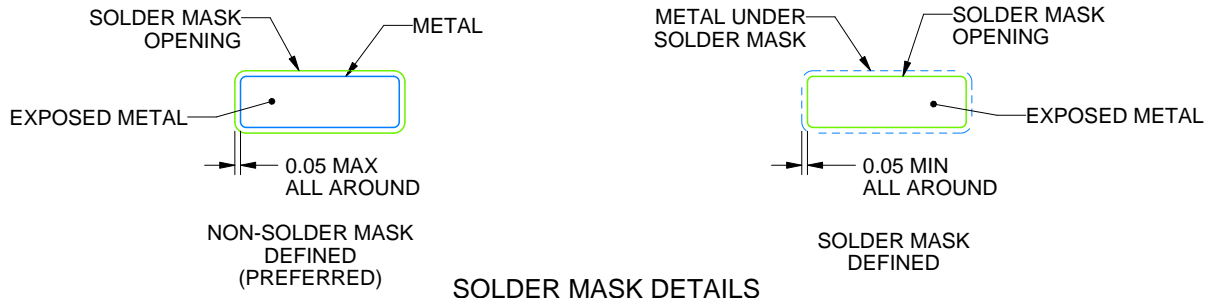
SOLDER MASK OPENING

METAL

EXPOSED METAL

0.05 MAX ALL AROUND

NON-SOLDER MASK DEFINED (PREFERRED)

METAL UNDER SOLDER MASK

SOLDER MASK OPENING

EXPOSED METAL

0.05 MIN ALL AROUND

SOLDER MASK DEFINED

SOLDER MASK DETAILS